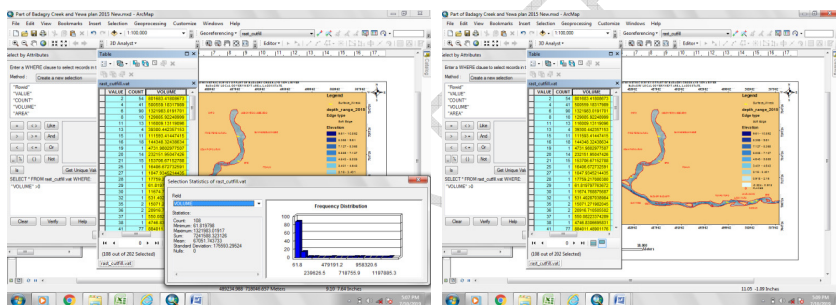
Part of Badagry Creek and Yewa plan 2015 New.mxd - ArcMap
File Edit View Bookmarks Insert Selection Geoprocessing Customize Windows Help
1:100,000
3D Analyst
Georeferencing
rast_cutfill
Editor
Select by Attributes
Enter a WHERE clause to select records in the table window.
Method: Create a new selection
"Rowid"
"VALUE"
"COUNT"
"VOLUME"
"AREA"
Like
And
Or
Not
Is
Get Unique Values
SELECT * FROM rast_cutfill.vat WHERE:
"VOLUME" > 0
Clear Verify Help
Table
rast_cutfill.vat
| VALUE | COUNT | VOLUME |
|---|---|---|
| 3 | 54 | 881603.41569673 |
| 4 | 80 | 560009.18317669 |
| 6 | 65 | 1321963.6191751 |
| 9 | 10 | 126805.02246666 |
| 11 | 13 | 116609.13116086 |
| 13 | 4 | 38080.442357153 |
| 15 | 10 | 111093.41447478 |
| 16 | 18 | 144346.32439834 |
| 17 | 1 | 4731.8602977597 |
| 20 | 21 | 232701.85047426 |
| 21 | 10 | 103706.97115706 |
| 22 | 19 | 18400.67372799 |
| 23 | 7 | 1047.30421440 |
| 24 | 18 | 177952.67985836 |
| 26 | 1 | 61.816797563072 |
| 27 | 3 | 11674.766676603 |
| 28 | 10 | 101.40287618954 |
| 30 | 20 | 15071.0718852 |
| 33 | 7 | 26916.716555243 |
| 37 | 5 | 100.88231728199 |
| 41 | 6 | 47416.596466831 |
| 47 | 17 | 384011.48661176 |
(186 out of 202 Selected)
rast_cutfill.vat
Selection Statistics of rast_cutfill.vat
Field
VOLUME
Statistics:
Count: 186
Minimum: 61.816798
Maximum: 1321963.61917
Sum: 12469663.320126
Mean: 67061.743732
Standard Deviation: 175693.29524
Nulls: 0
Frequency Distribution
100
80
60
40
20
0
61.8 479181.2 958320.6
239625.5 719759.9 1197885.3
Legend
Surface_Cutfill
depth_range_2015
Edge type
Soft Edge
Elevation
49.1 - 4.286
3.24 - 2.341
1.07 - 3.098
1.13 - 1.998
1.62 - 1.43
0.09 - 0.38
0.28 - 0.12
1 - 0.96
1.2.1 - 0.61
Legend
Surface_Cutfill
depth_range_2015
Edge type
Soft Edge
Elevation
489234.968 728848.057 Meters
9.20 7.64 Inches
11.05 -0.89 Inches
3:07 PM